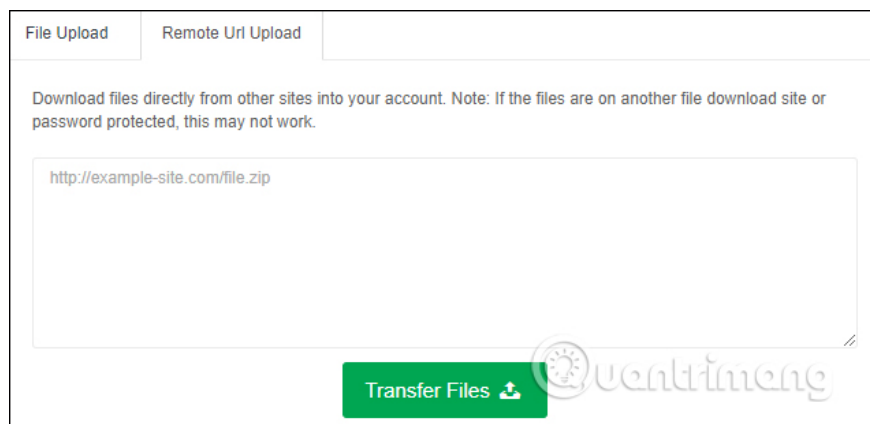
File Upload

Remote Url Upload

Download files directly from other sites into your account. Note: If the files are on another file download site or password protected, this may not work.

http://example-site.com/file.zip

Transfer Files

Quantrimang